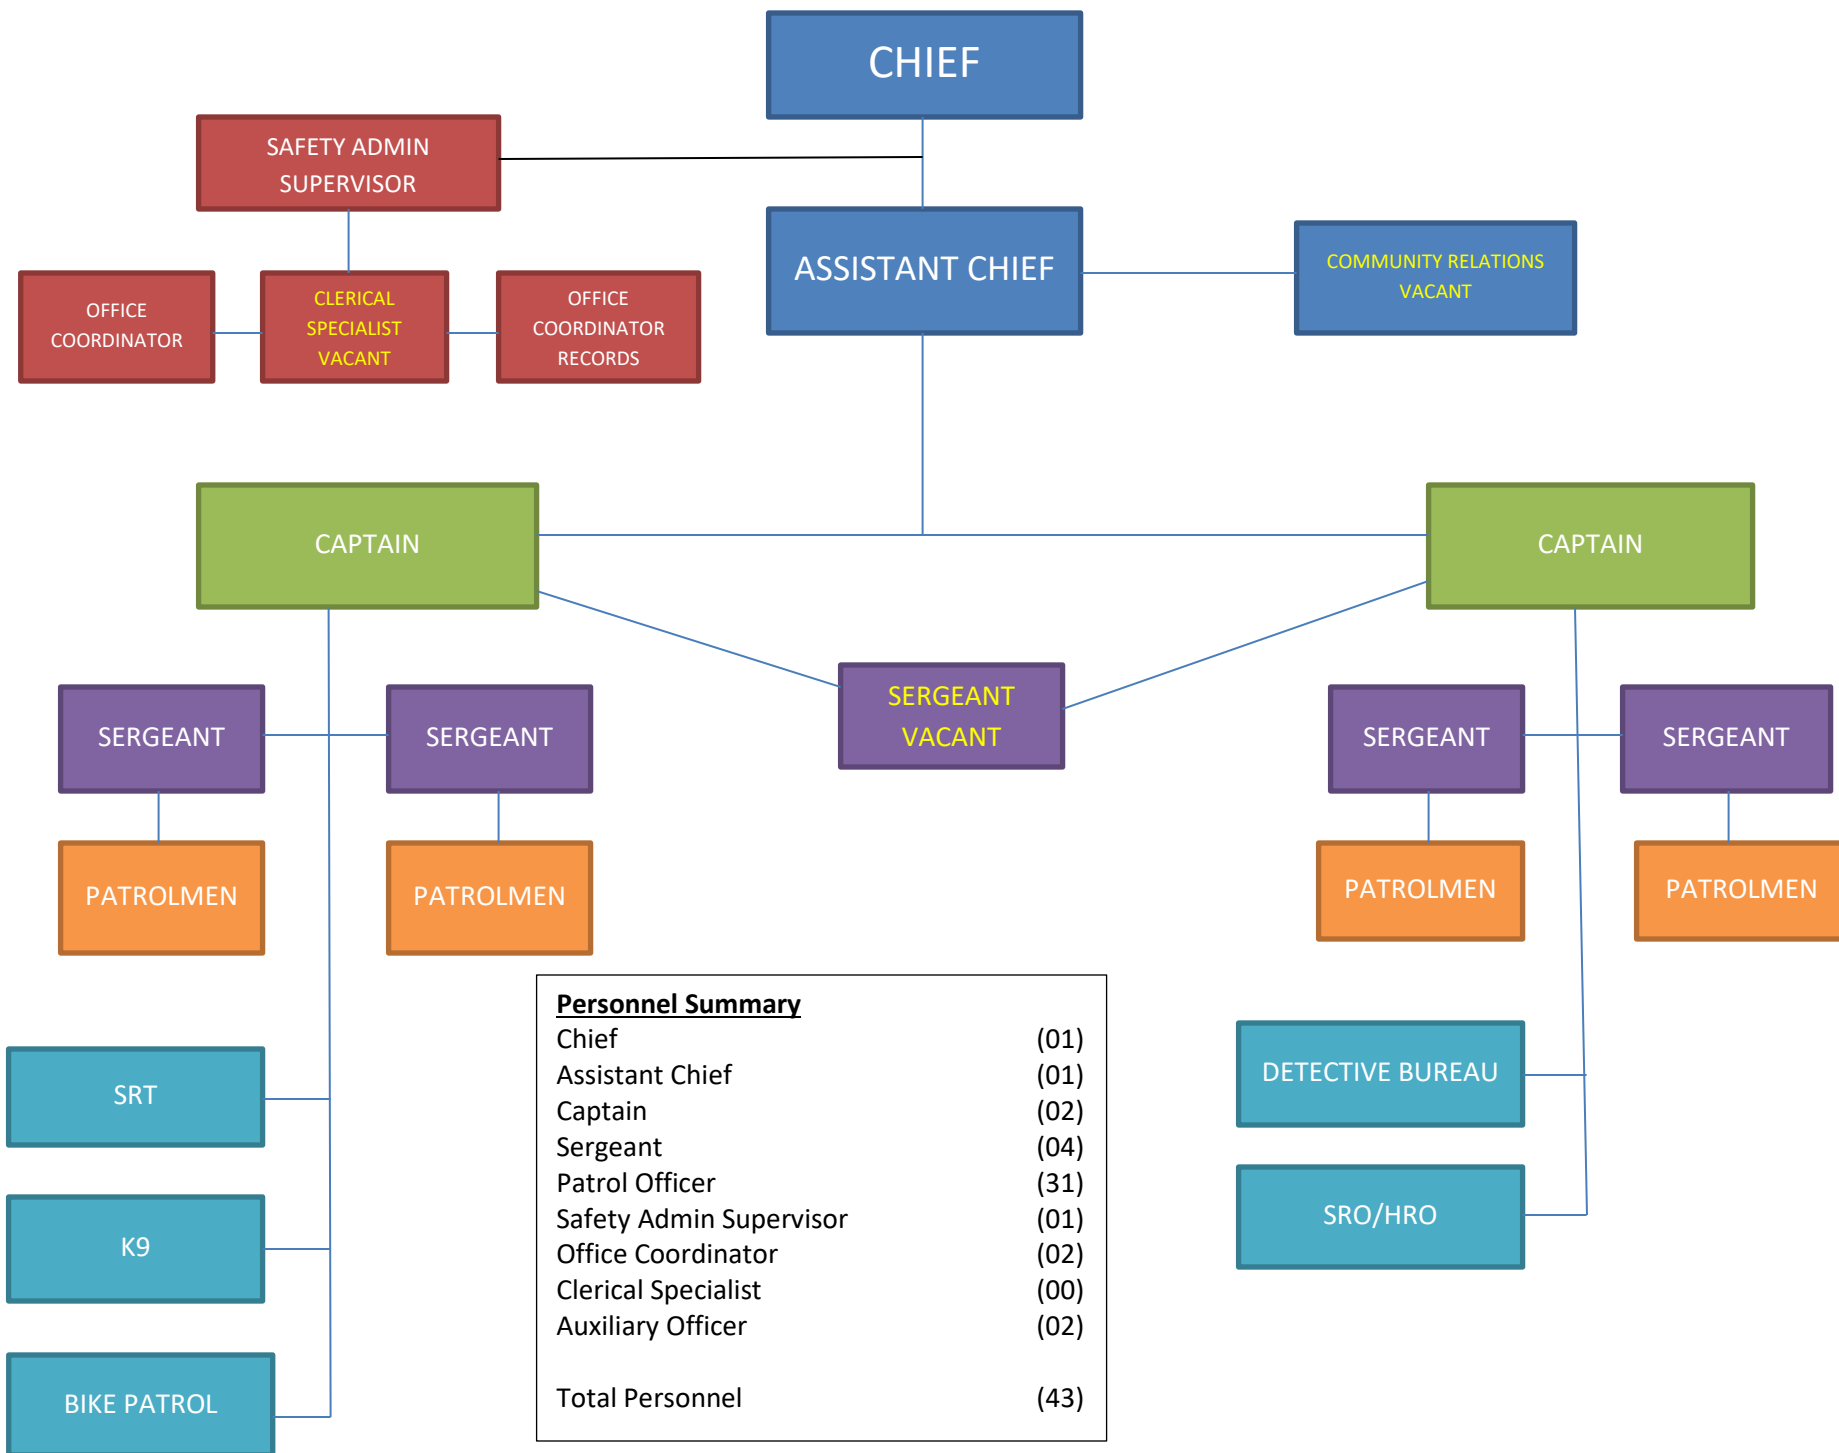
CHIEF

SAFETY ADMIN SUPERVISOR

ASSISTANT CHIEF

COMMUNITY RELATIONS VACANT

OFFICE COORDINATOR

CLERICAL SPECIALIST VACANT

OFFICE COORDINATOR RECORDS

CAPTAIN

CAPTAIN

SERGEANT

SERGEANT

SERGEANT VACANT

SERGEANT

SERGEANT

PATROLMEN

PATROLMEN

PATROLMEN

PATROLMEN

**Personnel Summary**

| | |
|---|---|
| Chief | (01) |
| Assistant Chief | (01) |
| Captain | (02) |
| Sergeant | (04) |
| Patrol Officer | (31) |
| Safety Admin Supervisor | (01) |
| Office Coordinator | (02) |
| Clerical Specialist | (00) |
| Auxiliary Officer | (02) |
| Total Personnel | (43) |

DETECTIVE BUREAU

SRO/HRO

SRT

K9

BIKE PATROL